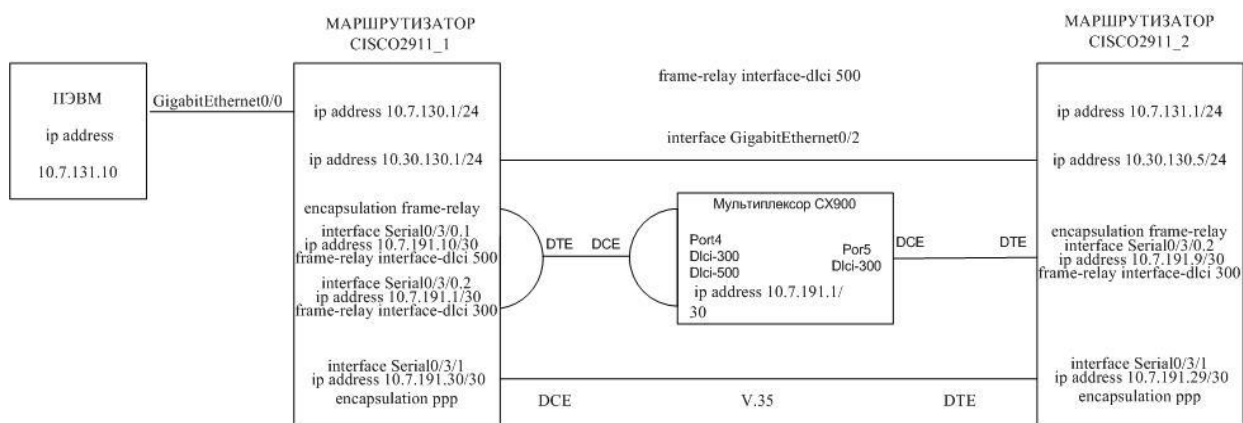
ПЭВМ

ip address

10.7.131.10

GigabitEthernet0/0

МАРШРУТИЗАТОР
CISCO2911_1

ip address 10.7.130.1/24

ip address 10.30.130.1/24

encapsulation frame-relay

interface Serial0/3/0.1
ip address 10.7.191.10/30
frame-relay interface-dlci 500

interface Serial0/3/0.2
ip address 10.7.191.1/30
frame-relay interface-dlci 300

interface Serial0/3/1
ip address 10.7.191.30/30
encapsulation ppp

frame-relay interface-dlci 500

interface GigabitEthernet0/2

DTE DCE

Мультиплексор CX900

Port4
Dlci-300
Dlci-500

ip address 10.7.191.1/30

Por5
Dlci-300

DCE DTE

DCE V.35 DTE

МАРШРУТИЗАТОР
CISCO2911_2

ip address 10.7.131.1/24

ip address 10.30.130.5/24

encapsulation frame-relay
interface Serial0/3/0.2
ip address 10.7.191.9/30
frame-relay interface-dlci 300

interface Serial0/3/1
ip address 10.7.191.29/30
encapsulation ppp